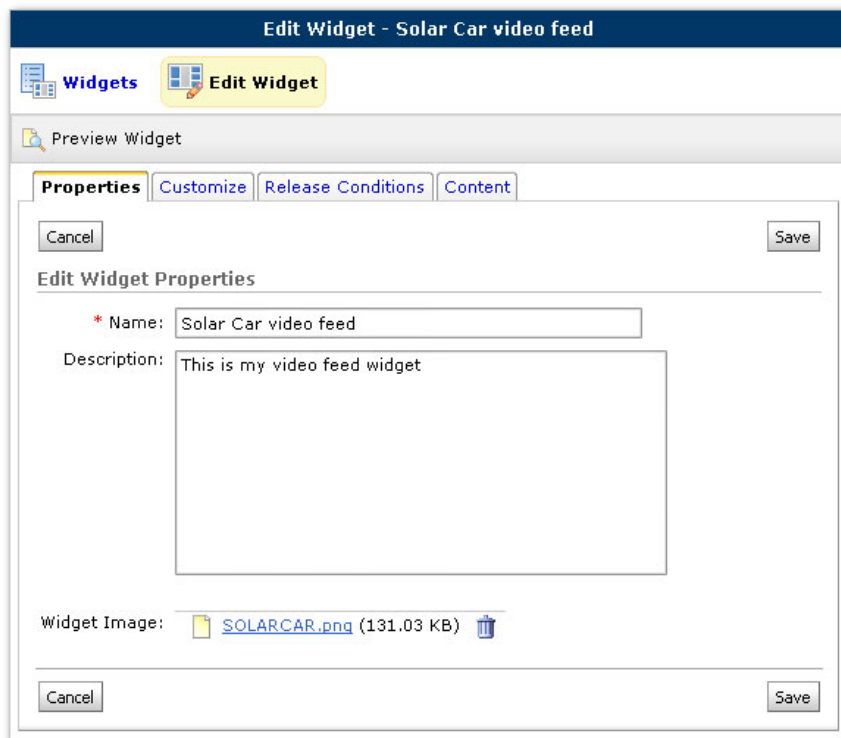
Edit Widget - Solar Car video feed

Widgets

Edit Widget

Preview Widget

Properties | Customize | Release Conditions | Content

Cancel

Save

Edit Widget Properties

* Name: Solar Car video feed

Description: This is my video feed widget

Widget Image: SOLARCAR.png (131.03 KB)

Cancel

Save